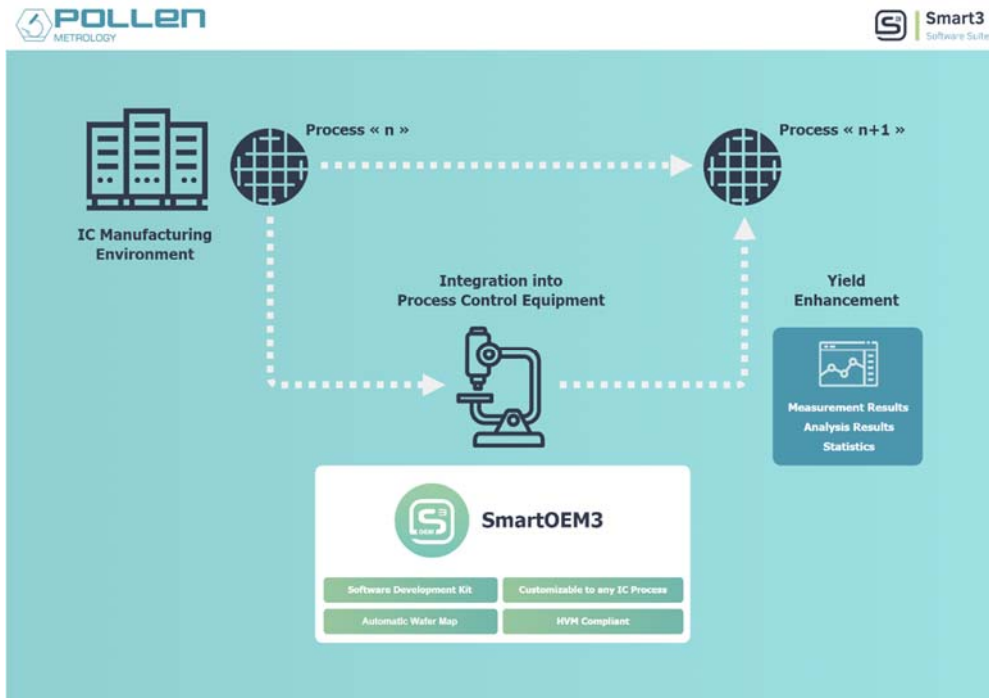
POLLEN
METROLOGY

Smart3
Software Suite

Process « n »

Process « n+1 »

IC Manufacturing Environment

Integration into Process Control Equipment

Yield Enhancement

Measurement Results
Analysis Results
Statistics

SmartOEM3

Software Development Kit
Customizable to any IC Process
Automatic Wafer Map
HVM Compliant